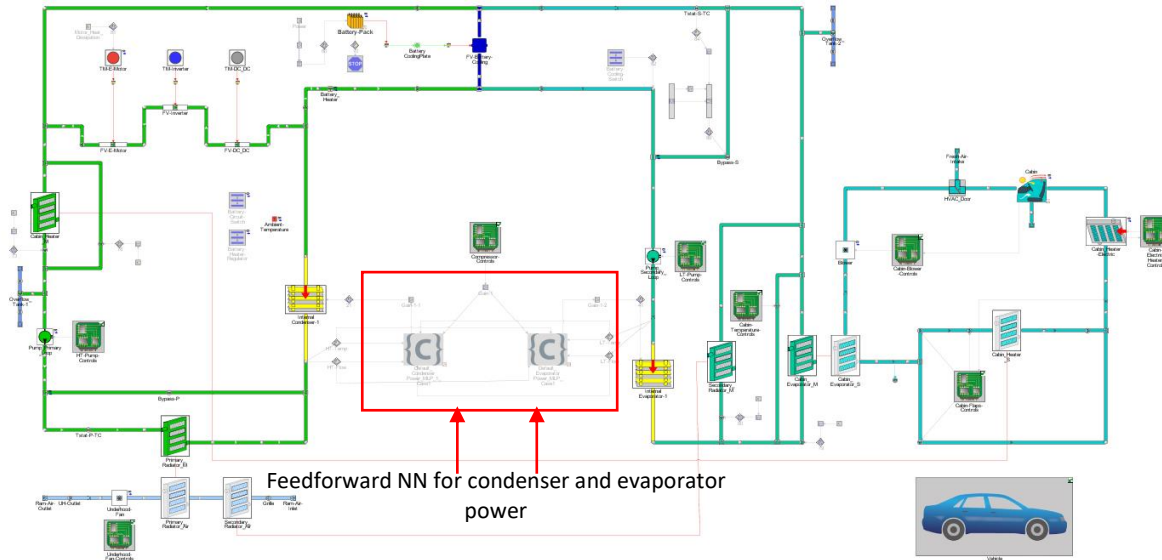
Motor_Heat_Dissipation
TM-E-Motor
TM-Inverter
TM-DC_DC
Power
Battery-Pack
Battery CoolingPlate
FV-Battery-Cooling
Total-S-TC
Overflow_Tank-2
STOP
Battery Cooling Switch
FV-Inverter
FV-E-Motor
FV-DC_DC
Battery_Heater
Bypass-S
Cabin-Heater_M
Battery-Circuit-Switch
Battery-Heater-Regulator
Ambient-Temperature
Fresh-Air-Intake
HVAC_Door
Cabin
Overflow_Tank-1
Compressor-Controls
Pump-Secondary_Loop
LT-Pump-Controls
Blower
Cabin-Blower-Controls
Cabin_Heater_Electric
Cabin-Electric-Heater-Controls
Internal Condenser-1
Gain1
Gain1-2
Gain1-1
HT-Temp
HT-Flow
Cabin-Temperature-Controls
Pump-Primary_Loop
HT-Pump-Controls
Detail_Condenser_Power_MLP
Detail_Evaporator_Power_MLP
Internal Evaporator-1
Secondary Radiator_M
Cabin_Evaporator_M
Cabin_Evaporator_S
Cabin_Heater_S
Cabin-Pump-Controls
Bypass-P
Total-P-TC
Primary Radiator_M
Ram-Air-Outlet
UH-Outlet
Underhood-Fan
Primary Radiator_Air
Secondary Radiator_Air
Grille
Ram-Air-Inlet
Underhood-Fan-Controls
Feedforward NN for condenser and evaporator power
Vehicle